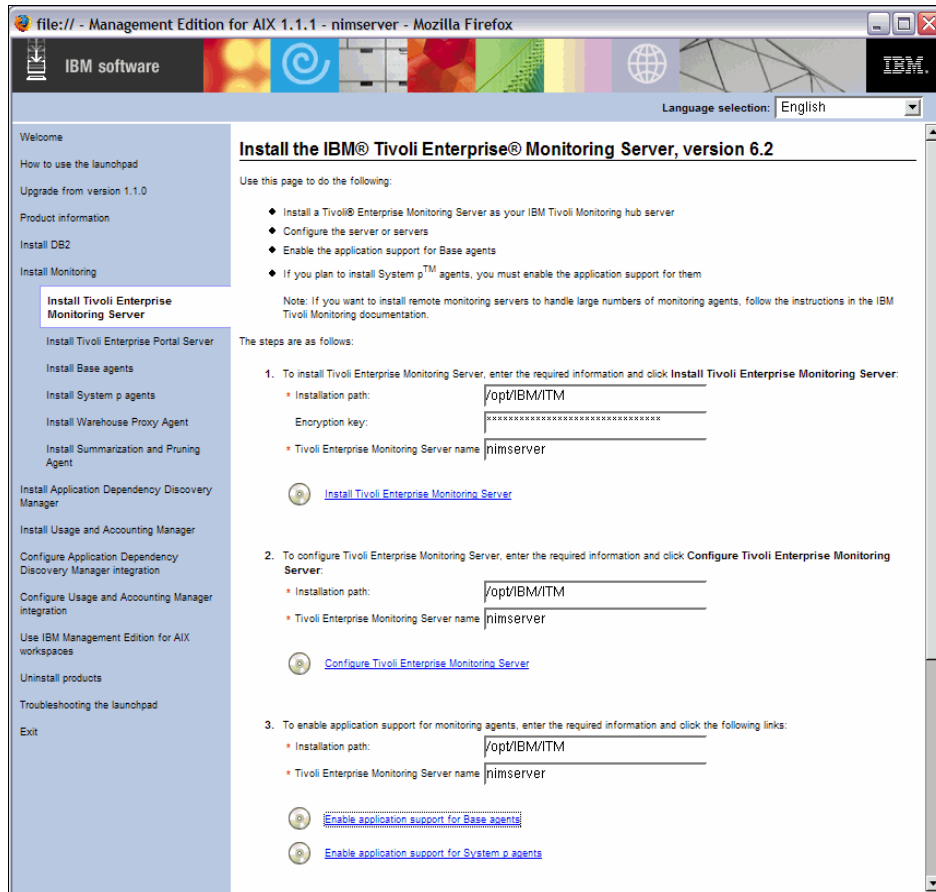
file:// - Management Edition for AIX 1.1.1 - nimserver - Mozilla Firefox

IBM software

IBM.

Language selection: English

Welcome
How to use the launchpad
Upgrade from version 1.1.0
Product information
Install DB2
Install Monitoring
Install Tivoli Enterprise Monitoring Server
Install Tivoli Enterprise Portal Server
Install Base agents
Install System p agents
Install Warehouse Proxy Agent
Install Summarization and Pruning Agent
Install Application Dependency Discovery Manager
Install Usage and Accounting Manager
Configure Application Dependency Discovery Manager integration
Configure Usage and Accounting Manager integration
Use IBM Management Edition for AIX workspaces
Uninstall products
Troubleshooting the launchpad
Exit

Install the IBM® Tivoli Enterprise® Monitoring Server, version 6.2

Use this page to do the following:

- Install a Tivoli® Enterprise Monitoring Server as your IBM Tivoli Monitoring hub server
- Configure the server or servers
- Enable the application support for Base agents
- If you plan to install System p$^{TM}$ agents, you must enable the application support for them

Note: If you want to install remote monitoring servers to handle large numbers of monitoring agents, follow the instructions in the IBM Tivoli Monitoring documentation.

The steps are as follows:

1. To install Tivoli Enterprise Monitoring Server, enter the required information and click Install Tivoli Enterprise Monitoring Server:
* Installation path: /opt/IBM/ITM
Encryption key: ********************************
* Tivoli Enterprise Monitoring Server name nimserver

Install Tivoli Enterprise Monitoring Server

2. To configure Tivoli Enterprise Monitoring Server, enter the required information and click Configure Tivoli Enterprise Monitoring Server:
* Installation path: /opt/IBM/ITM
* Tivoli Enterprise Monitoring Server name nimserver

Configure Tivoli Enterprise Monitoring Server

3. To enable application support for monitoring agents, enter the required information and click the following links:
* Installation path: /opt/IBM/ITM
* Tivoli Enterprise Monitoring Server name nimserver

Enable application support for Base agents

Enable application support for System p agents